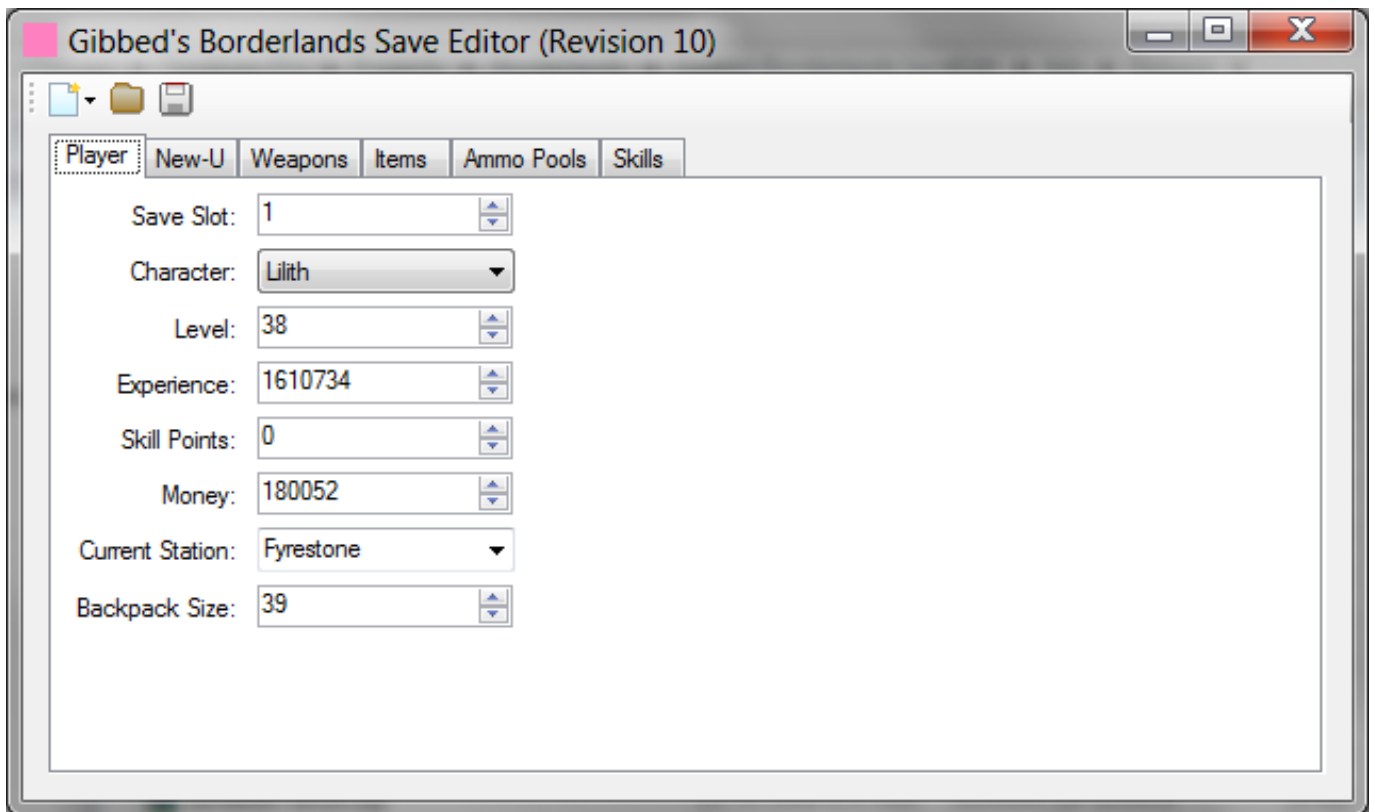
Gibbed's Borderlands Save Editor (Revision 10)

Player | New-U | Weapons | Items | Ammo Pools | Skills

Save Slot: 1
Character: Lilith
Level: 38
Experience: 1610734
Skill Points: 0
Money: 180052
Current Station: Fyrestone
Backpack Size: 39